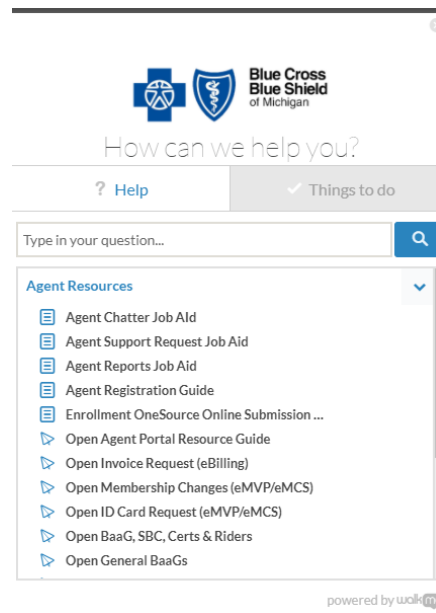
Blue Cross Blue Shield of Michigan

How can we help you?

? Help

✔ Things to do

Type in your question...

Agent Resources

Agent Chatter Job Aid

Agent Support Request Job Aid

Agent Reports Job Aid

Agent Registration Guide

Enrollment OneSource Online Submission ...

Open Agent Portal Resource Guide

Open Invoice Request (eBilling)

Open Membership Changes (eMVP/eMCS)

Open ID Card Request (eMVP/eMCS)

Open BaaG, SBC, Certs & Riders

Open General BaaGs

powered by walkme